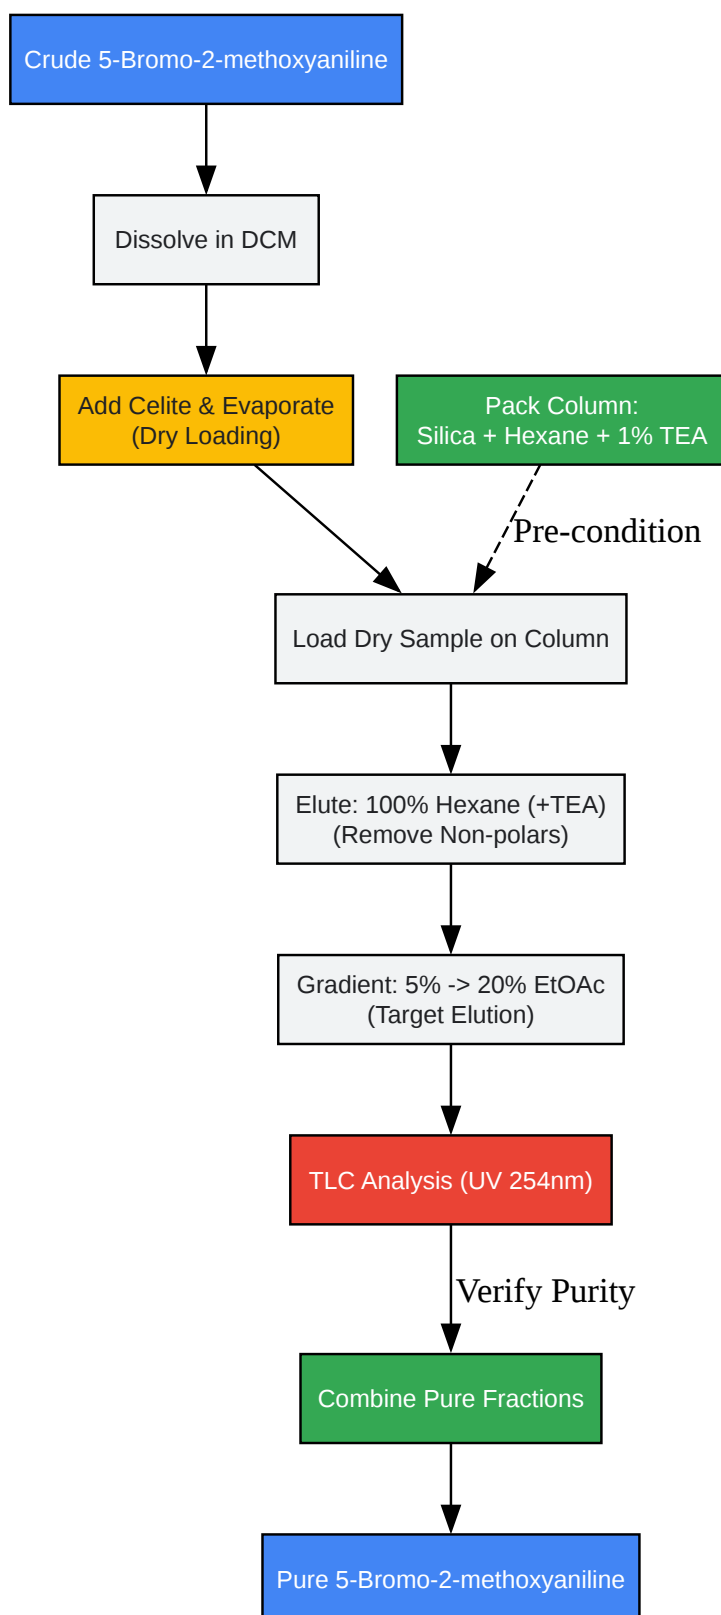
Crude 5-Bromo-2-methoxyaniline

Dissolve in DCM

Add Celite & Evaporate
(Dry Loading)

Pack Column:
Silica + Hexane + 1% TEA

Pre-condition

Load Dry Sample on Column

Elute: 100% Hexane (+TEA)
(Remove Non-polars)

Gradient: 5% -> 20% EtOAc
(Target Elution)

TLC Analysis (UV 254nm)

Verify Purity

Combine Pure Fractions

Pure 5-Bromo-2-methoxyaniline